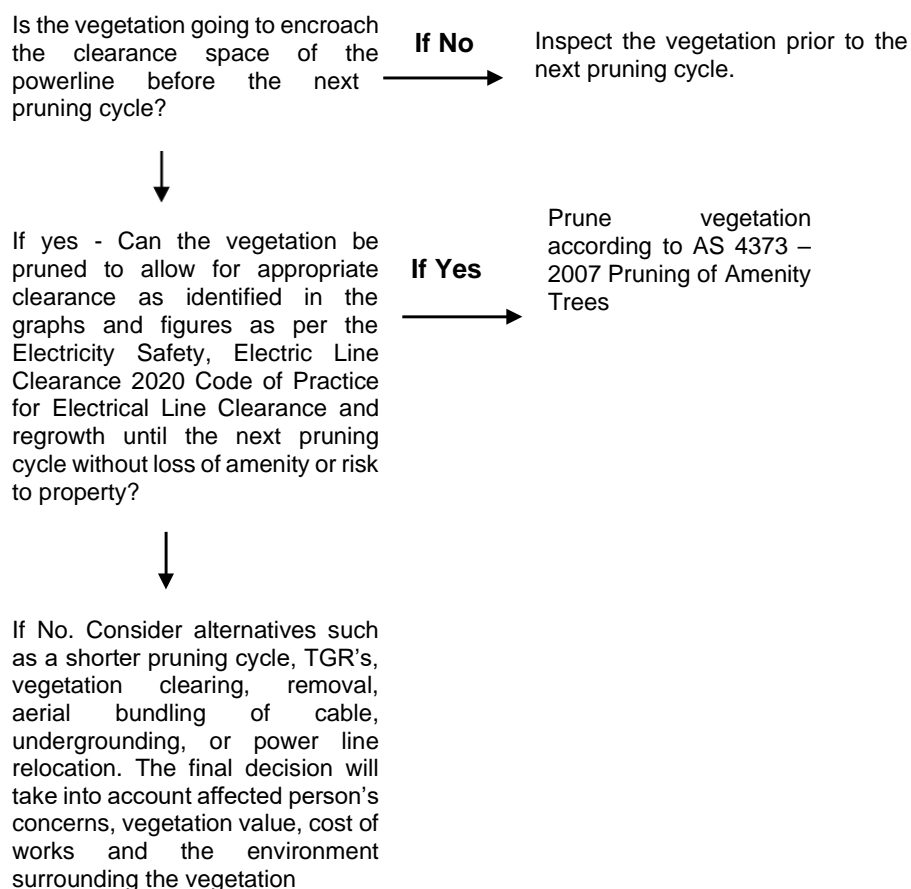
Is the vegetation going to encroach the clearance space of the powerline before the next pruning cycle?

If No

Inspect the vegetation prior to the next pruning cycle.

If yes - Can the vegetation be pruned to allow for appropriate clearance as identified in the graphs and figures as per the Electricity Safety, Electric Line Clearance 2020 Code of Practice for Electrical Line Clearance and regrowth until the next pruning cycle without loss of amenity or risk to property?

If Yes

Prune vegetation according to AS 4373 – 2007 Pruning of Amenity Trees

If No. Consider alternatives such as a shorter pruning cycle, TGR's, vegetation clearing, removal, aerial bundling of cable, undergrounding, or power line relocation. The final decision will take into account affected person's concerns, vegetation value, cost of works and the environment surrounding the vegetation